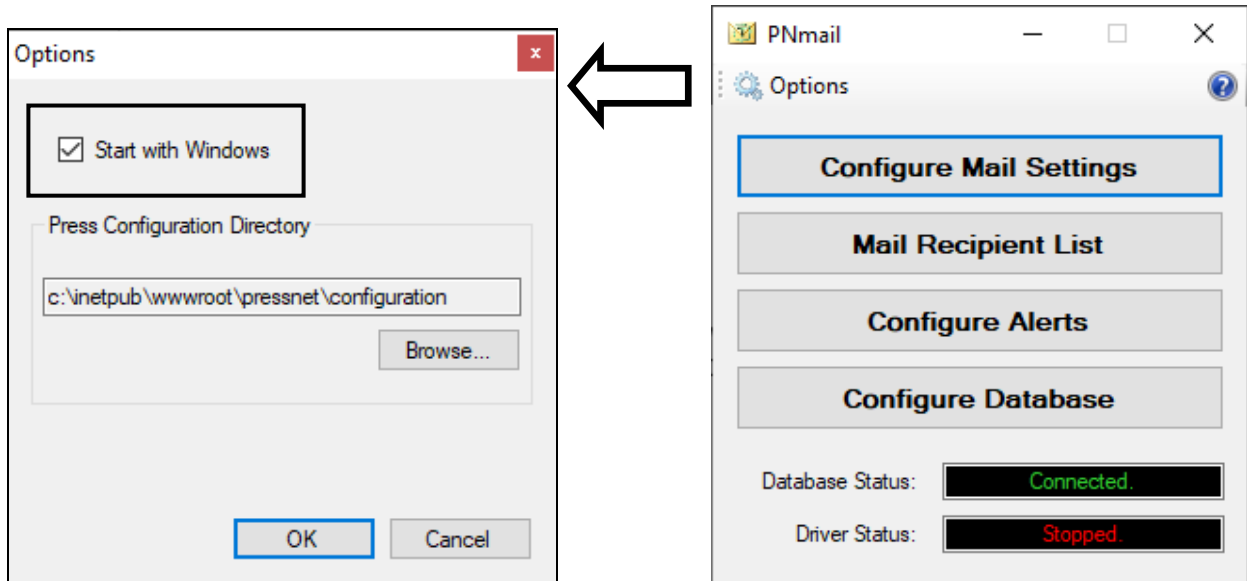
Options

x

Start with Windows

Press Configuration Directory

c:\inetpub\wwwroot\pressnet\configuration

Browse...

OK

Cancel

PNmail

Options

Configure Mail Settings

Mail Recipient List

Configure Alerts

Configure Database

Database Status:

Connected.

Driver Status:

Stopped.